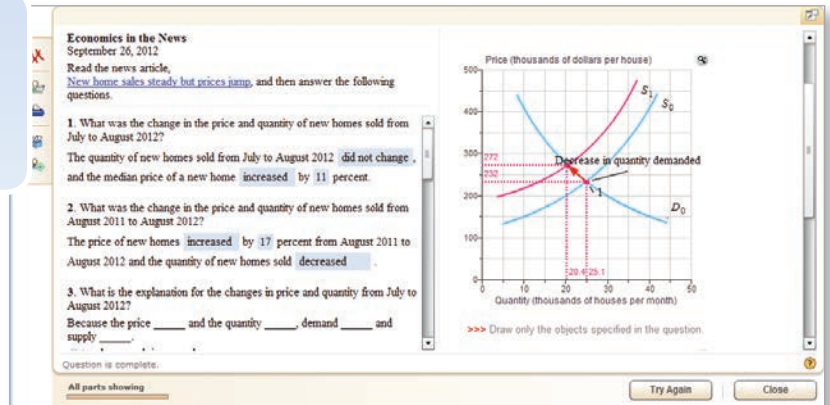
Economics in the News
September 26, 2012

Read the news article, New home sales steady but prices jump, and then answer the following questions.

1. What was the change in the price and quantity of new homes sold from July to August 2012?

The quantity of new homes sold from July to August 2012 did not change, and the median price of a new home increased by 11 percent.

2. What was the change in the price and quantity of new homes sold from August 2011 to August 2012?

The price of new homes increased by 17 percent from August 2011 to August 2012 and the quantity of new homes sold decreased.

3. What is the explanation for the changes in price and quantity from July to August 2012?

Because the price _____ and the quantity _____, demand _____ and supply _____.

Question is complete.

Price (thousands of dollars per house)

500
400
300
272
232
200
100
0
10
20
20.4
25.1
30
40
50

$S_1$
$S_0$
Decrease in quantity demanded
1
$D_0$

Quantity (thousands of houses per month)

>>> Draw only the objects specified in the question.

All parts showing

Try Again
Close